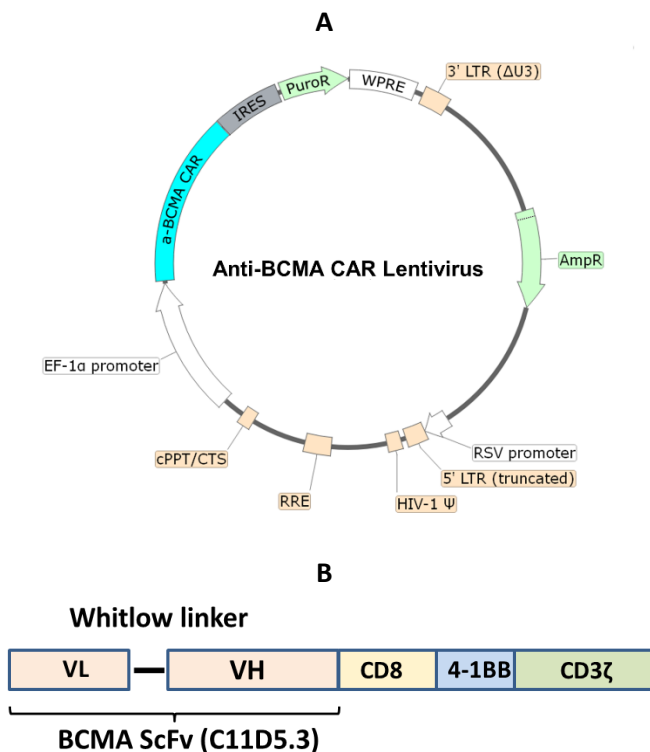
A

PuroR
WPRE
3' LTR (ΔU3)
IRES
a-BCMA CAR
Anti-BCMA CAR Lentivirus
AmpR
EF-1α promoter
RSV promoter
cPPT/CTS
5' LTR (truncated)
RRE
HIV-1 Ψ

B

Whitlow linker

| VL | VH | CD8 | 4-1BB | CD3ζ |

BCMA ScFv (C11D5.3)